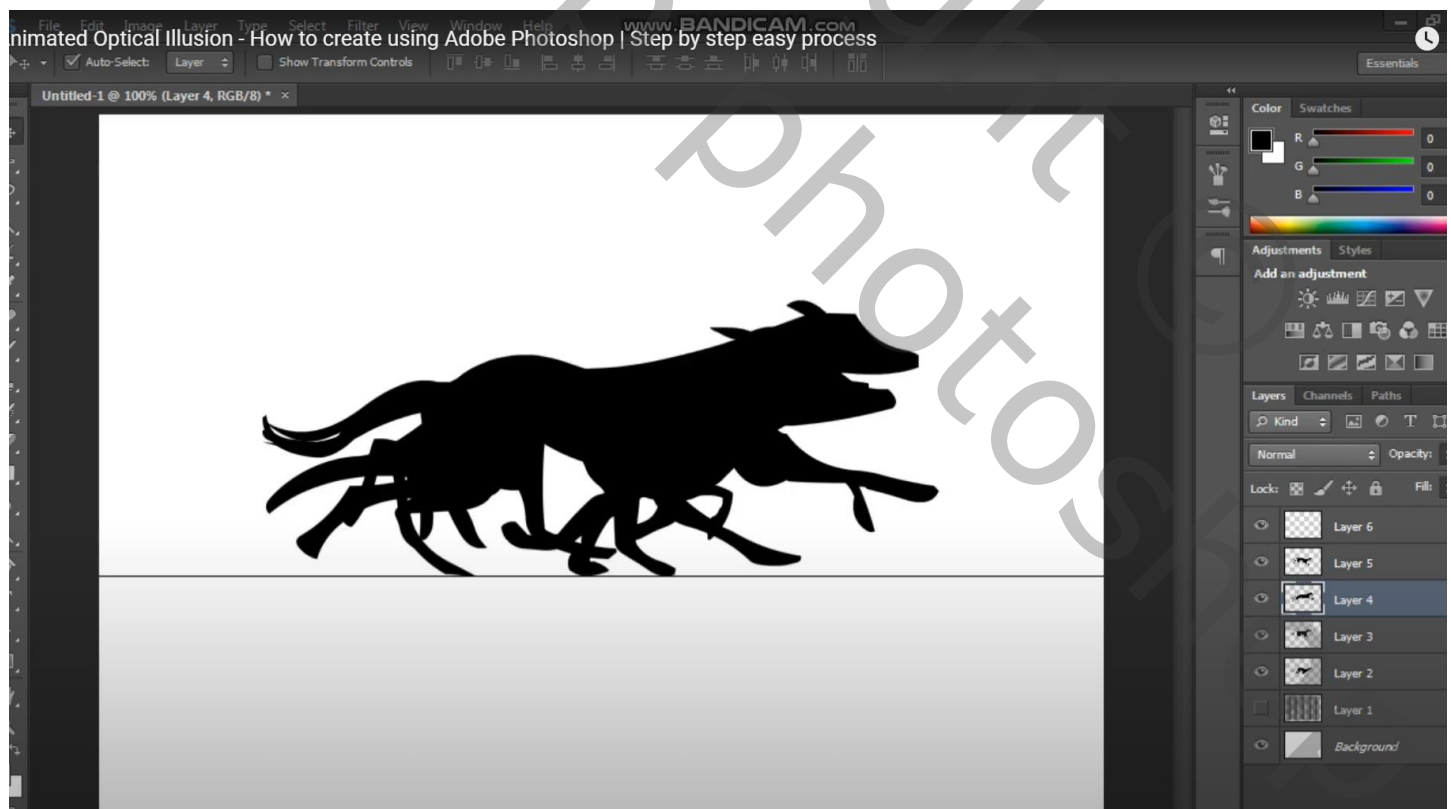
File Edit Image Layer Type Select Filter View Window Help

www.BANDICAM.com

nimated Optical Illusion - How to create using Adobe Photoshop | Step by step easy process

Auto-Select: Layer Show Transform Controls

Essentials

Untitled-1 @ 100% (Layer 4, RGB/8) * ×

Color Swatches

R 0
G 0
B 0

Adjustments Styles

Add an adjustment

Layers Channels Paths

Kind

Normal Opacity:

Lock: Fill:

Layer 6
Layer 5
Layer 4
Layer 3
Layer 2
Layer 1
Background